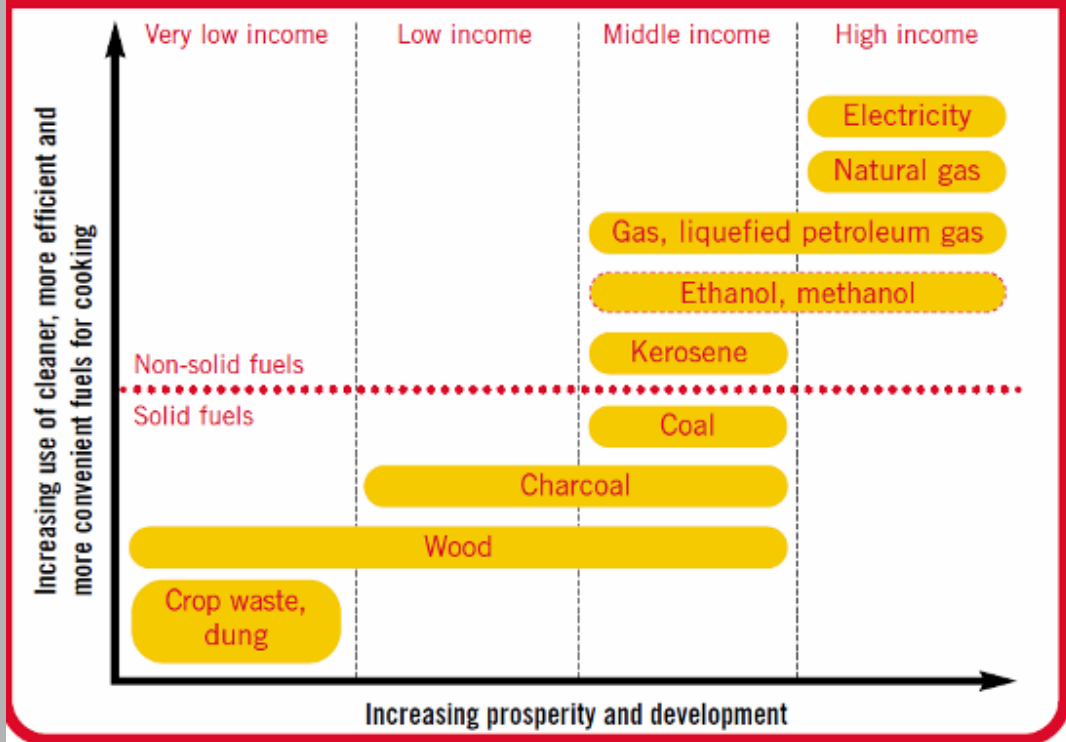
Very low income | Low income | Middle income | High income

Increasing use of cleaner, more efficient and more convenient fuels for cooking

Electricity
Natural gas
Gas, liquefied petroleum gas
Ethanol, methanol
Kerosene

Non-solid fuels
Solid fuels

Coal
Charcoal
Wood
Crop waste, dung

Increasing prosperity and development